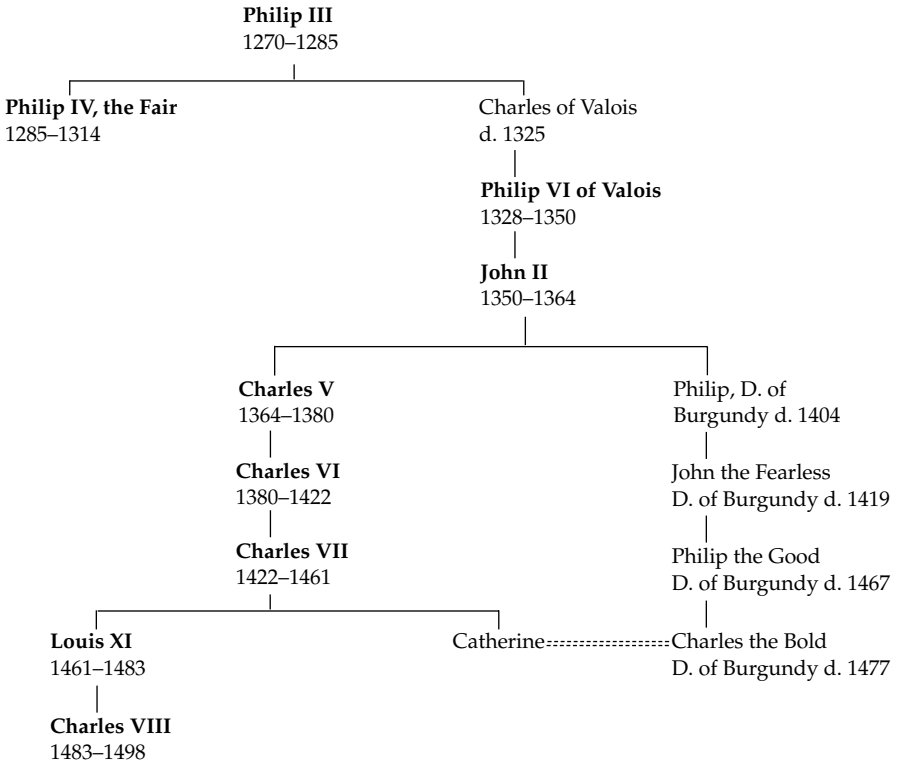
**Philip III**
1270–1285

**Philip IV, the Fair**
1285–1314

Charles of Valois
d. 1325

**Philip VI of Valois**
1328–1350

**John II**
1350–1364

**Charles V**
1364–1380

**Charles VI**
1380–1422

**Charles VII**
1422–1461

**Louis XI**
1461–1483

**Charles VIII**
1483–1498

Catherine

Philip, D. of Burgundy d. 1404

John the Fearless
D. of Burgundy d. 1419

Philip the Good
D. of Burgundy d. 1467

Charles the Bold
D. of Burgundy d. 1477